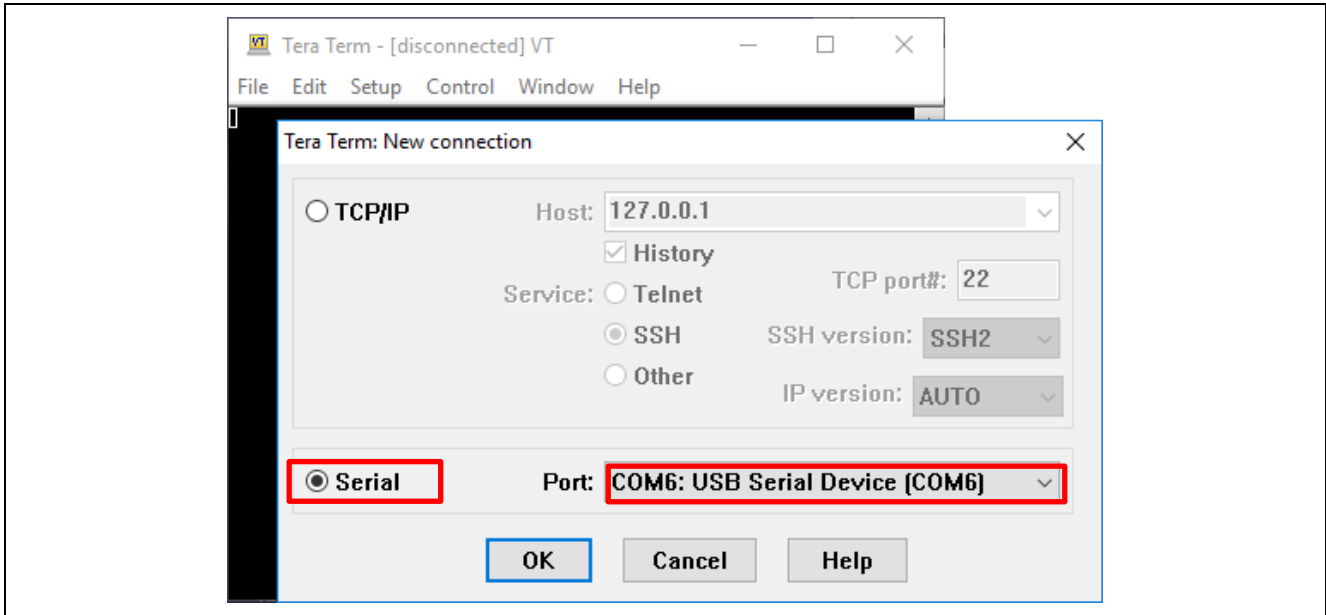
VT Tera Term - [disconnected] VT

File Edit Setup Control Window Help

Tera Term: New connection

TCP/IP

Host: 127.0.0.1

History

Service: Telnet

TCP port#: 22

SSH

SSH version: SSH2

Other

IP version: AUTO

Serial

Port: COM6: USB Serial Device (COM6)

OK

Cancel

Help